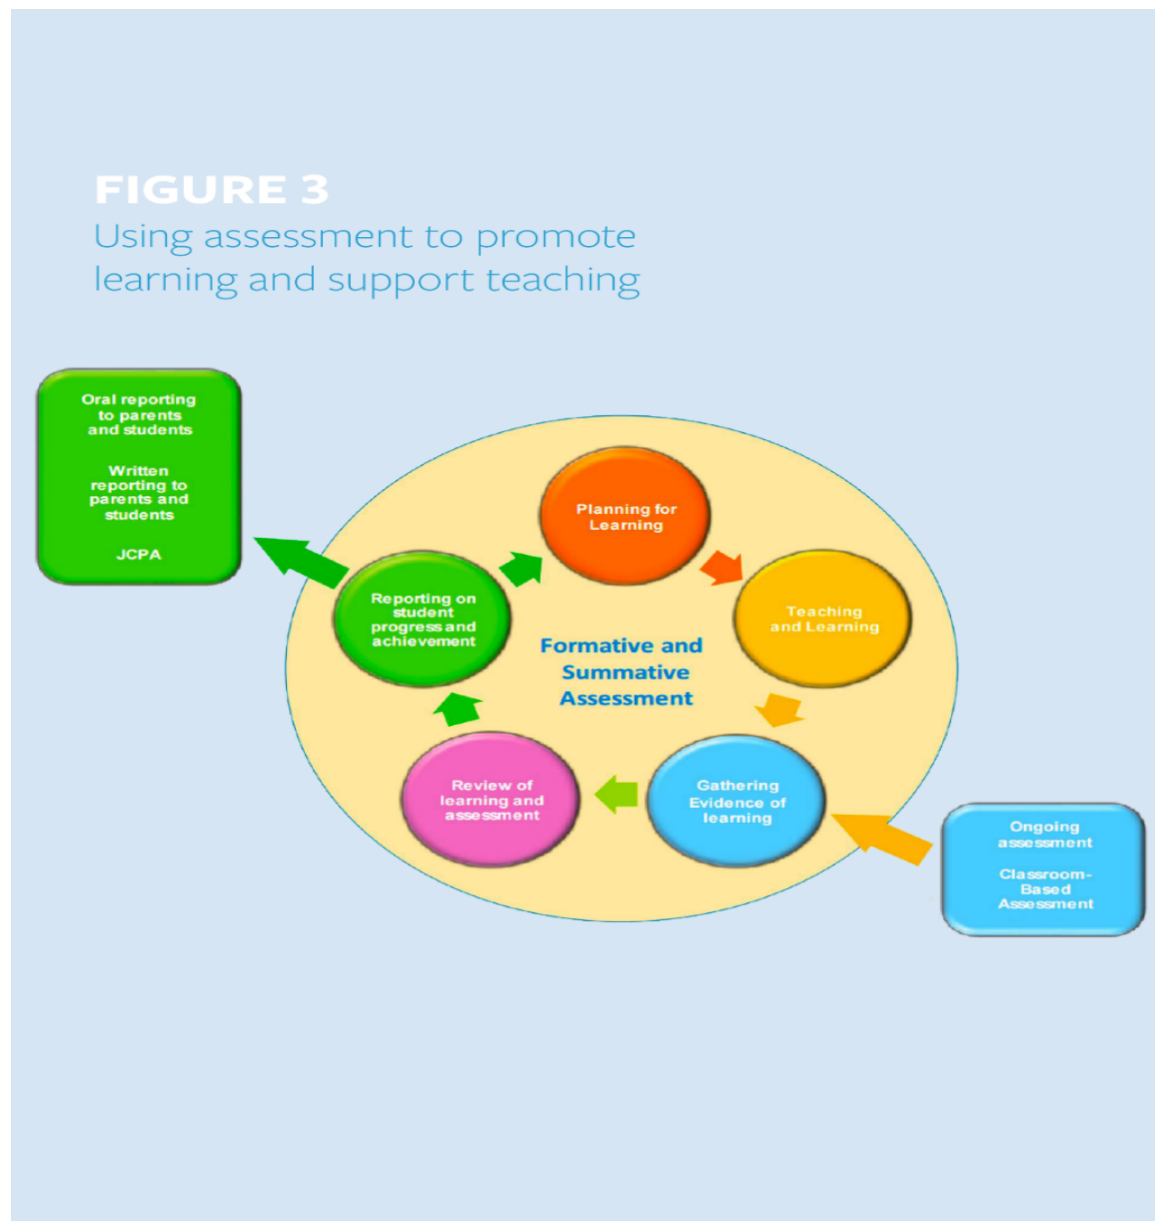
FIGURE 3
Using assessment to promote learning and support teaching

Oral reporting to parents and students

Written reporting to parents and students

JCPA

Planning for Learning

Teaching and Learning

Gathering Evidence of learning

Review of learning and assessment

Reporting on student progress and achievement

Formative and Summative Assessment

Ongoing assessment

Classroom-Based Assessment